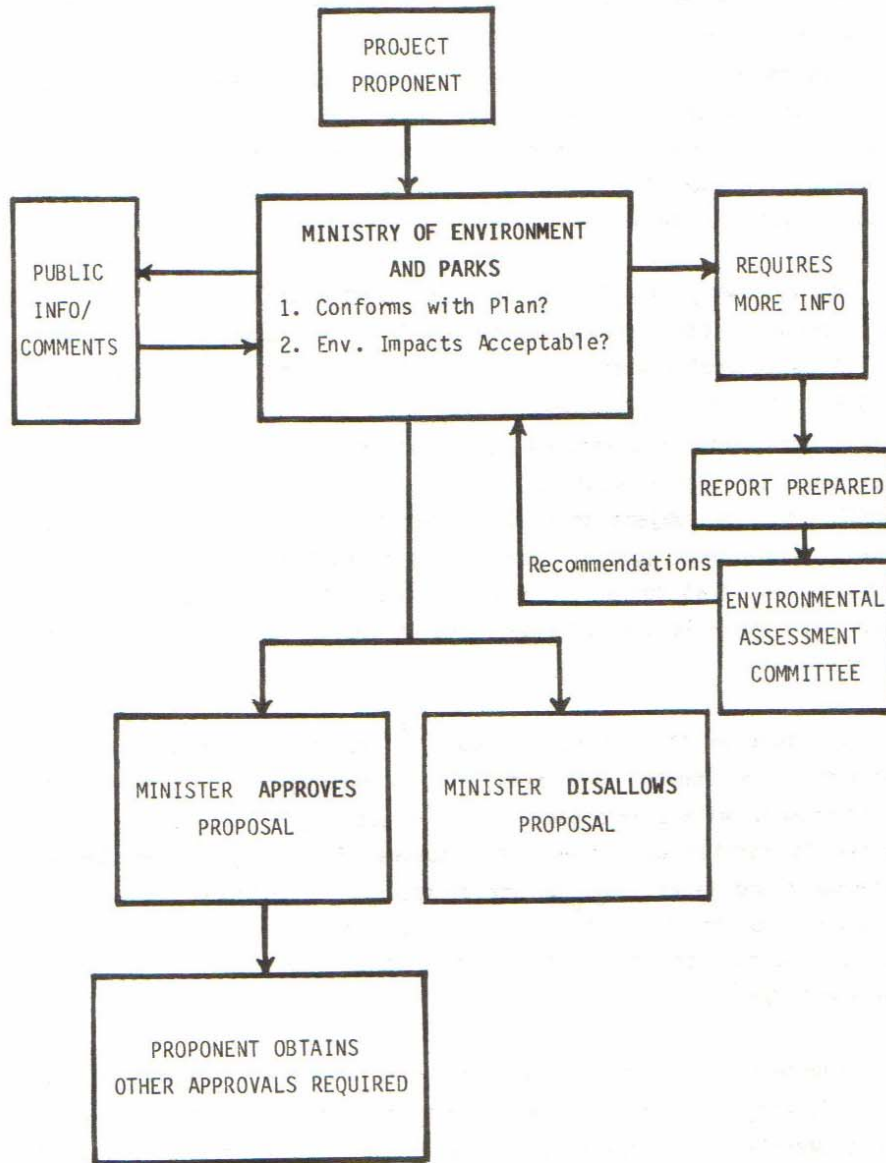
PROJECT PROPONENT

PUBLIC INFO/ COMMENTS

MINISTRY OF ENVIRONMENT AND PARKS

1. Conforms with Plan?
2. Env. Impacts Acceptable?

REQUIRES MORE INFO

REPORT PREPARED

Recommendations

ENVIRONMENTAL ASSESSMENT COMMITTEE

MINISTER APPROVES PROPOSAL

MINISTER DISALLOWS PROPOSAL

PROPONENT OBTAINS OTHER APPROVALS REQUIRED